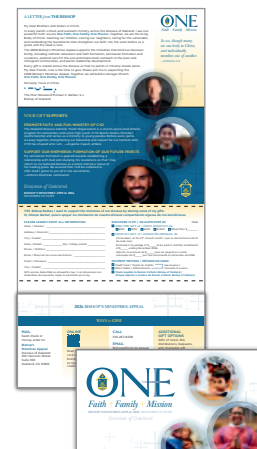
A LETTER from THE BISHOP

ONE
Faith · Family · Mission

So we, though many, are one body in Christ, and individually members one of another.

YOUR GIFT SUPPORTS

Diocese of Oakland

2026 BISHOP'S MINISTRIES APPEAL

WAYS to GIVE

MAIL

ONLINE

CALL

ADDITIONAL GIFT OPTIONS

ONE
Faith · Family · Mission

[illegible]